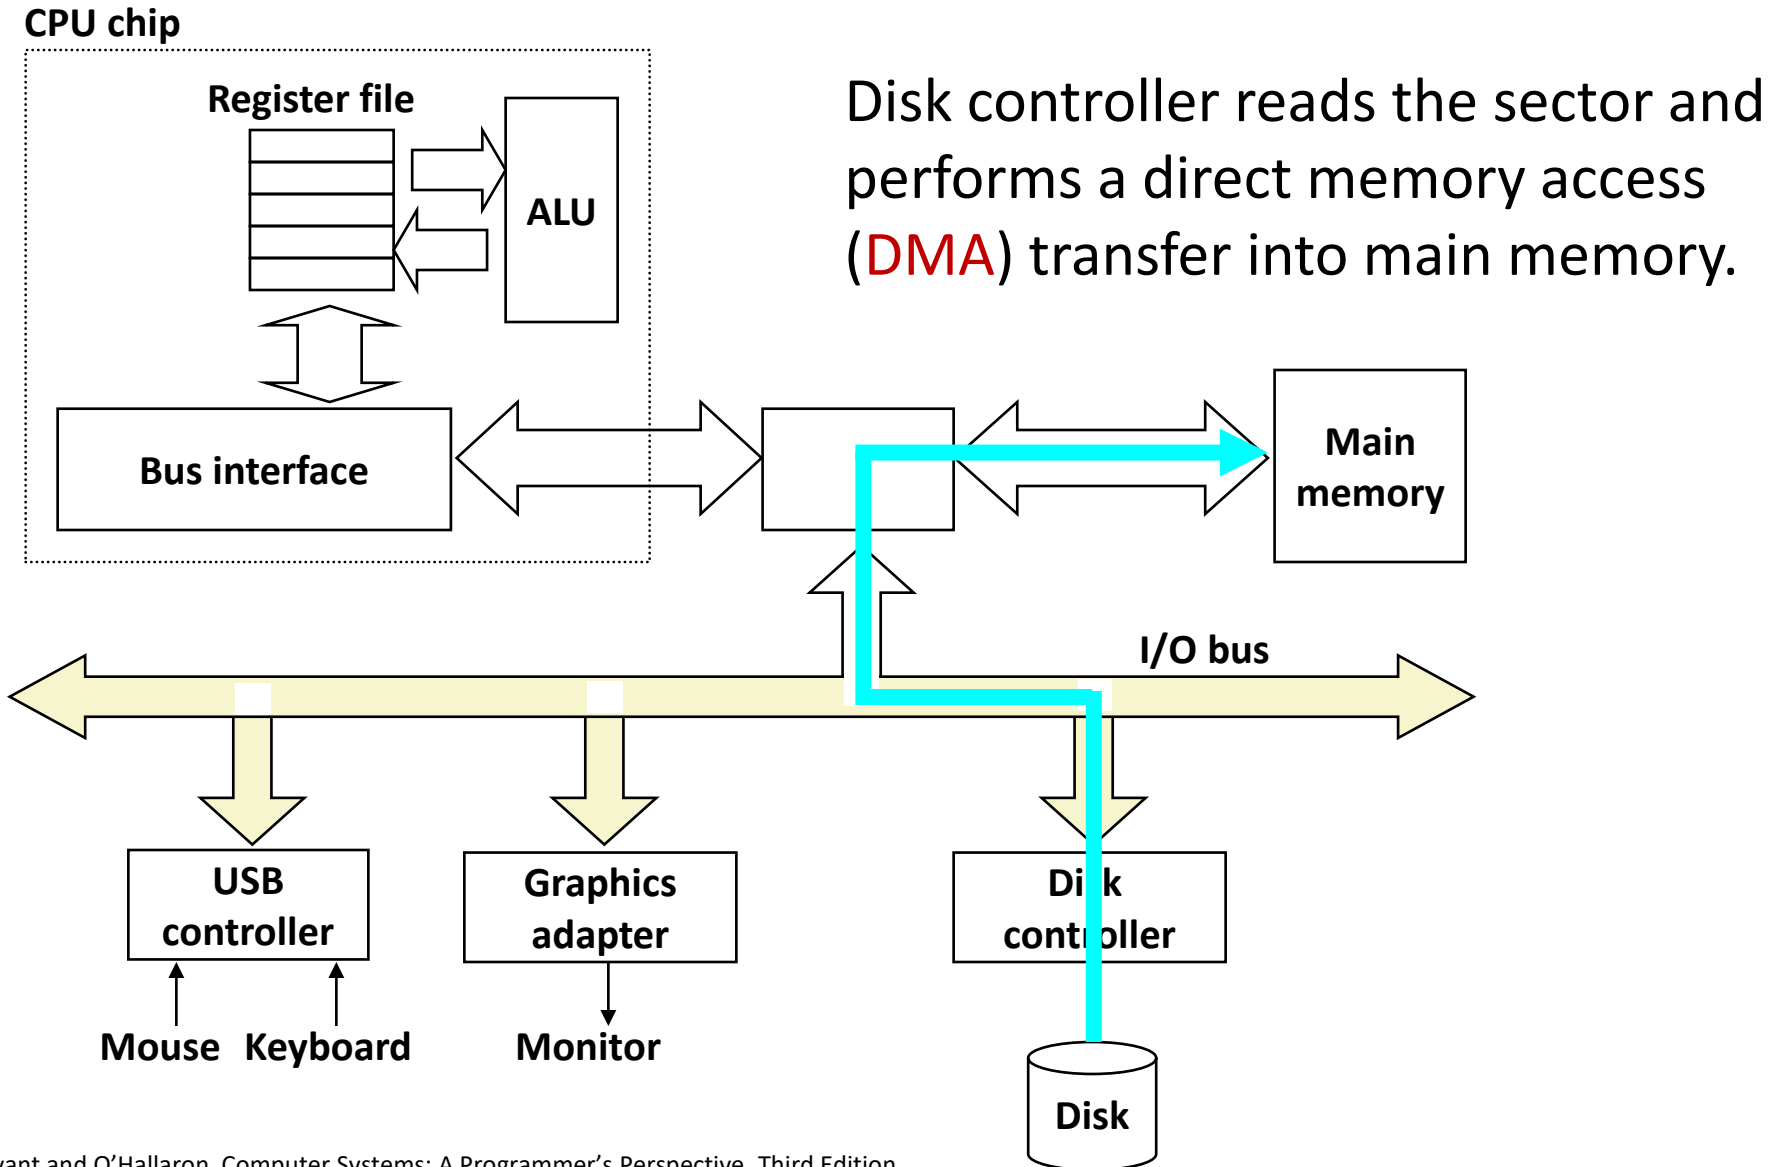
CPU chip

Register file

ALU

Disk controller reads the sector and performs a direct memory access (DMA) transfer into main memory.

Bus interface

Main memory

I/O bus

USB controller

Graphics adapter

Di k cont oller

Mouse Keyboard

Monitor

Disk

yant and O'Hallaron, Computer Systems: A Programmer's Perspective, Third Edition